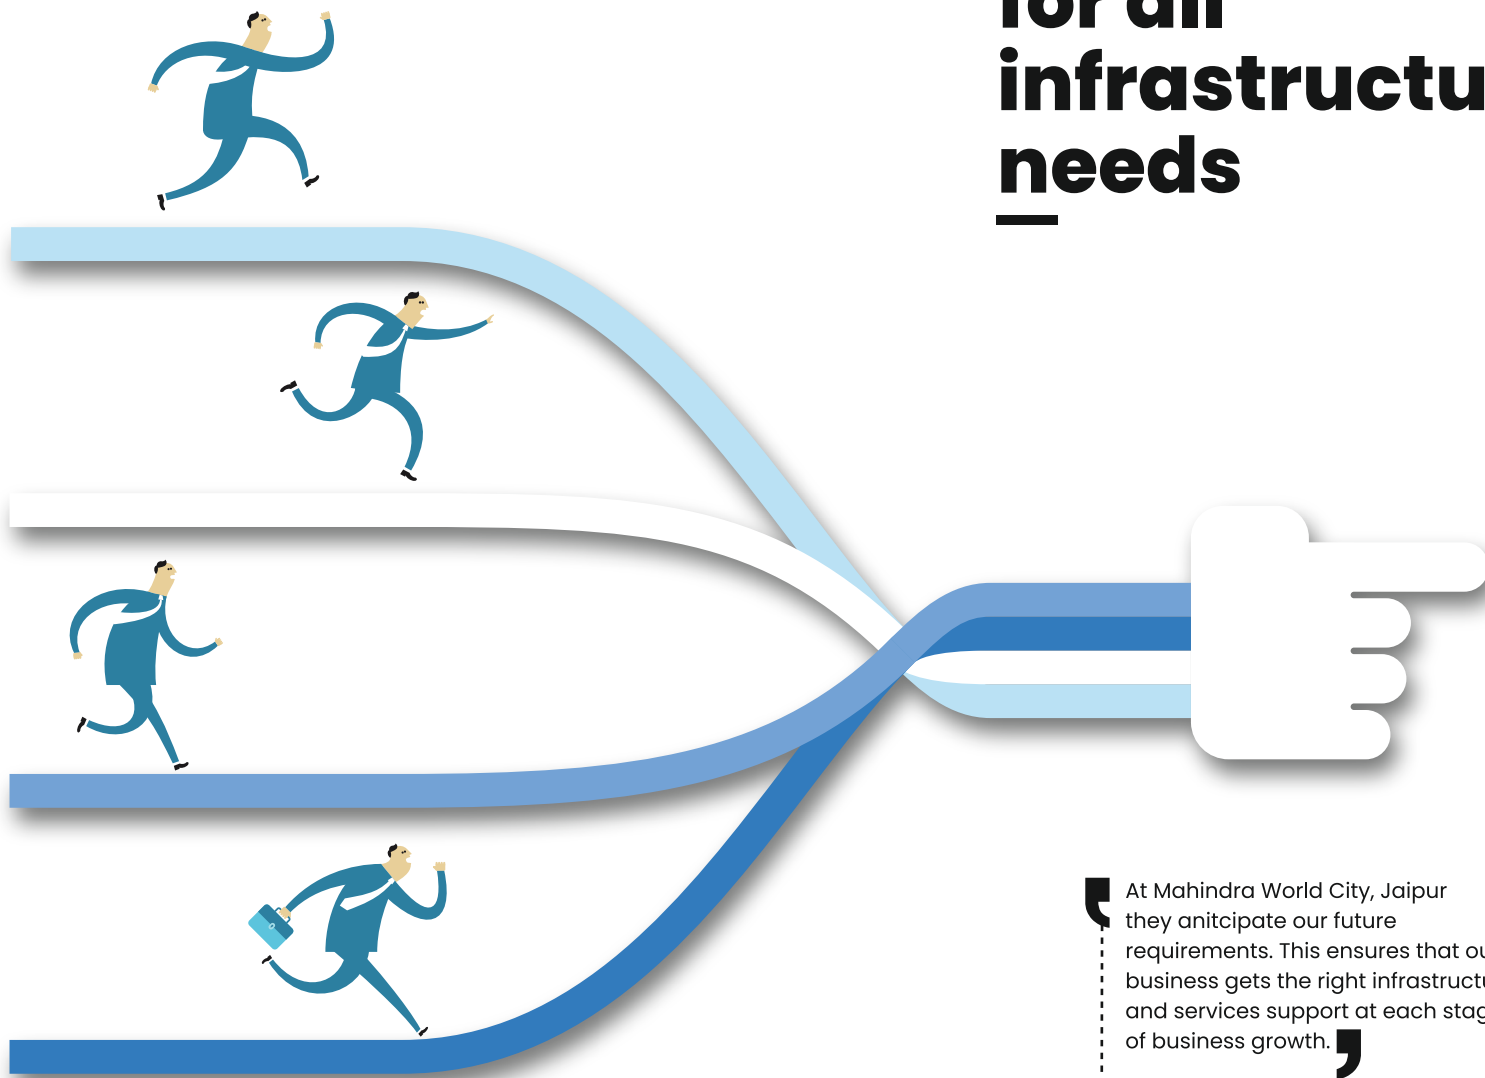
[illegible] infrastructu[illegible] needs

At Mahindra World City, Jaipur they anitcipate our future requirements. This ensures that ou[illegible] business gets the right infrastruct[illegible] and services support at each stag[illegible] of business growth.